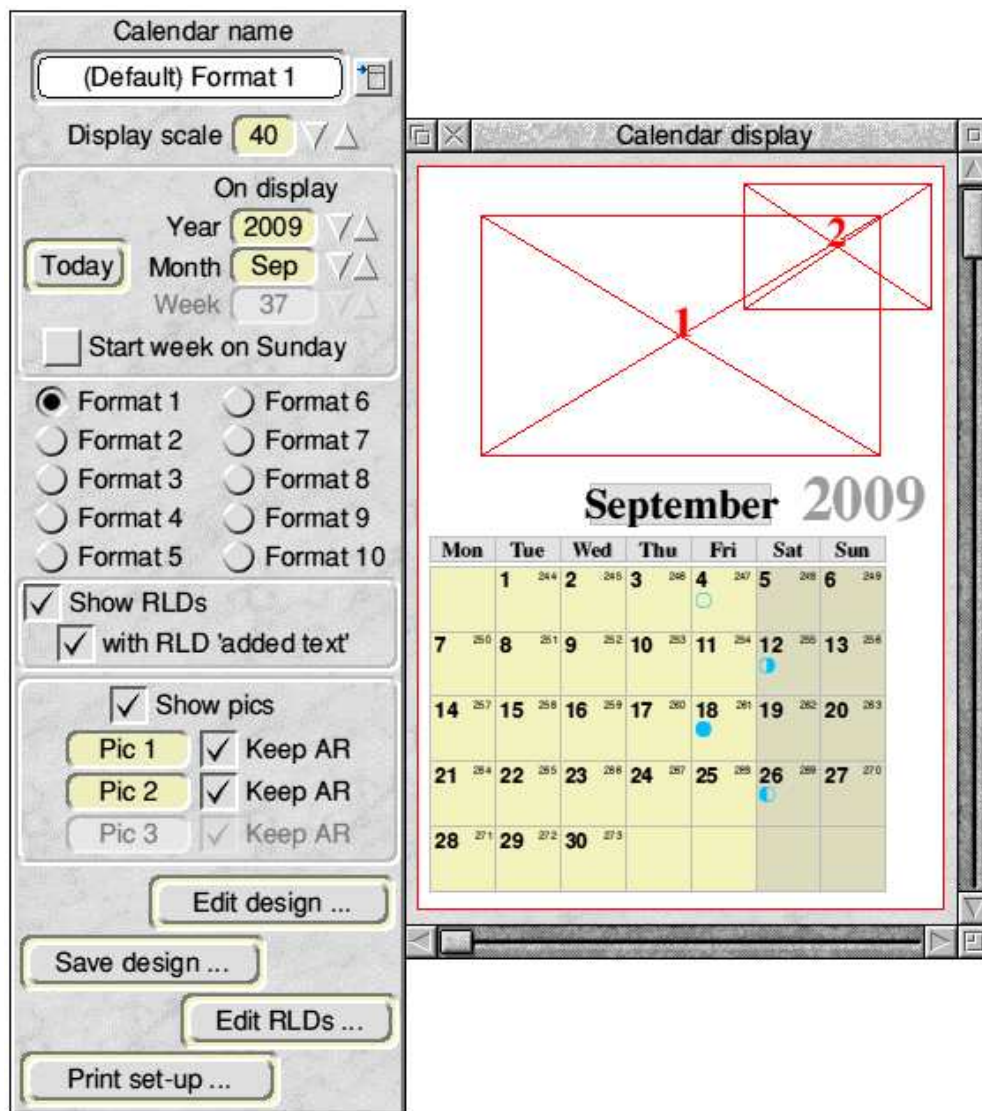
Calendar name

(Default) Format 1

Display scale 40

On display

Year 2009

Today

Month Sep

Week 37

Start week on Sunday

Format 1
Format 6
Format 2
Format 7
Format 3
Format 8
Format 4
Format 9
Format 5
Format 10

Show RLDs

with RLD 'added text'

Show pics

Pic 1
Keep AR
Pic 2
Keep AR
Pic 3
Keep AR

Edit design ...

Save design ...

Edit RLDs ...

Print set-up ...

Calendar display

2

1

September 2009

| Mon | Tue | Wed | Thu | Fri | Sat | Sun |
|---|---|---|---|---|---|---|
| | 1 244 | 2 245 | 3 246 | 4 247 | 5 248 | 6 249 |
| 7 250 | 8 251 | 9 252 | 10 253 | 11 254 | 12 255 | 13 256 |
| 14 257 | 15 258 | 16 259 | 17 260 | 18 261 | 19 262 | 20 263 |
| 21 264 | 22 265 | 23 266 | 24 267 | 25 268 | 26 269 | 27 270 |
| 28 271 | 29 272 | 30 273 | | | | |